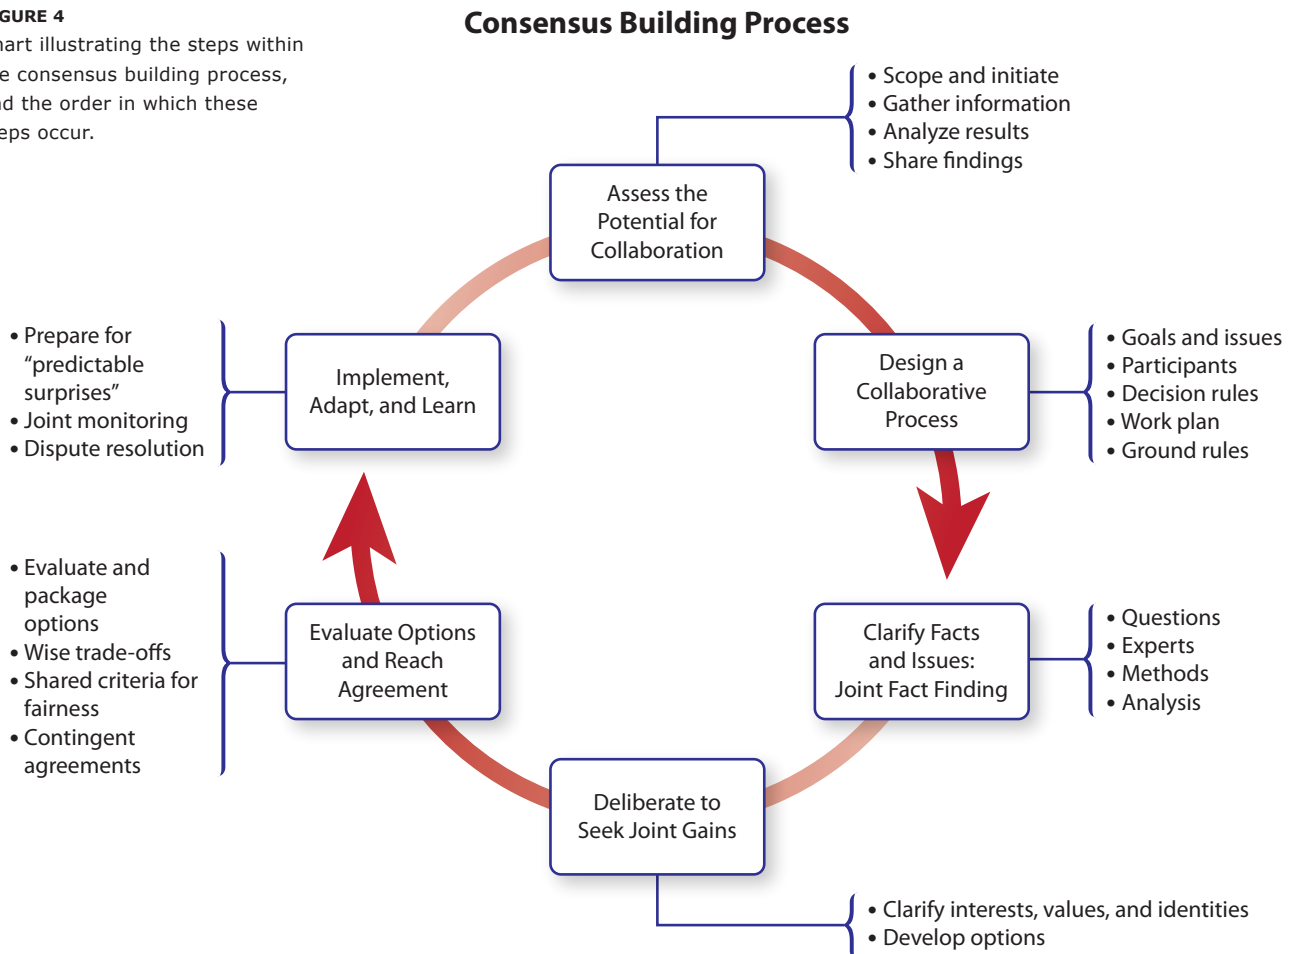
GURE 4
hart illustrating the steps within e consensus building process, d the order in which these eps occur.

Consensus Building Process

• Scope and initiate
• Gather information
• Analyze results
• Share findings

Assess the Potential for Collaboration

• Prepare for "predictable surprises"
• Joint monitoring
• Dispute resolution

Implement, Adapt, and Learn

Design a Collaborative Process

• Goals and issues
• Participants
• Decision rules
• Work plan
• Ground rules

• Evaluate and package options
• Wise trade-offs
• Shared criteria for fairness
• Contingent agreements

Evaluate Options and Reach Agreement

Clarify Facts and Issues: Joint Fact Finding

• Questions
• Experts
• Methods
• Analysis

Deliberate to Seek Joint Gains

• Clarify interests, values, and identities
• Develop options